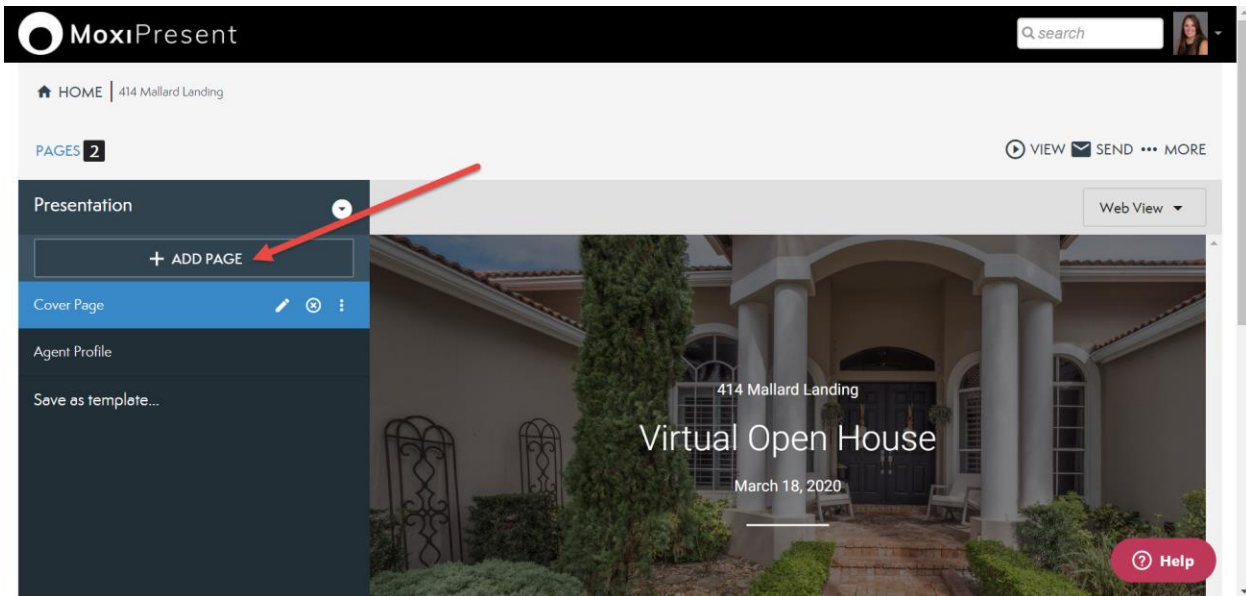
MoxiPresent

search

HOME | 414 Mallard Landing

PAGES 2

VIEW SEND ••• MORE

Presentation

+ ADD PAGE

Cover Page

Agent Profile

Save as template...

Web View

414 Mallard Landing

Virtual Open House

March 18, 2020

Help